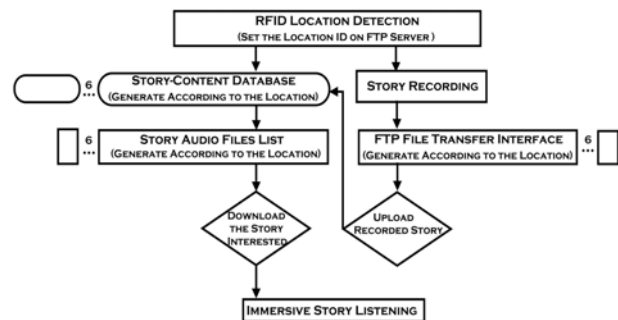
RFID Location Detection
(Set the Location ID on FTP Server)

6
...

Story-Content Database
(Generate According to the Location)

Story Recording

6
...

Story Audio Files List
(Generate According to the Location)

FTP File Transfer Interface
(Generate According to the Location)

6
...

Download the Story Interested

Upload Recorded Story

Immersive Story Listening